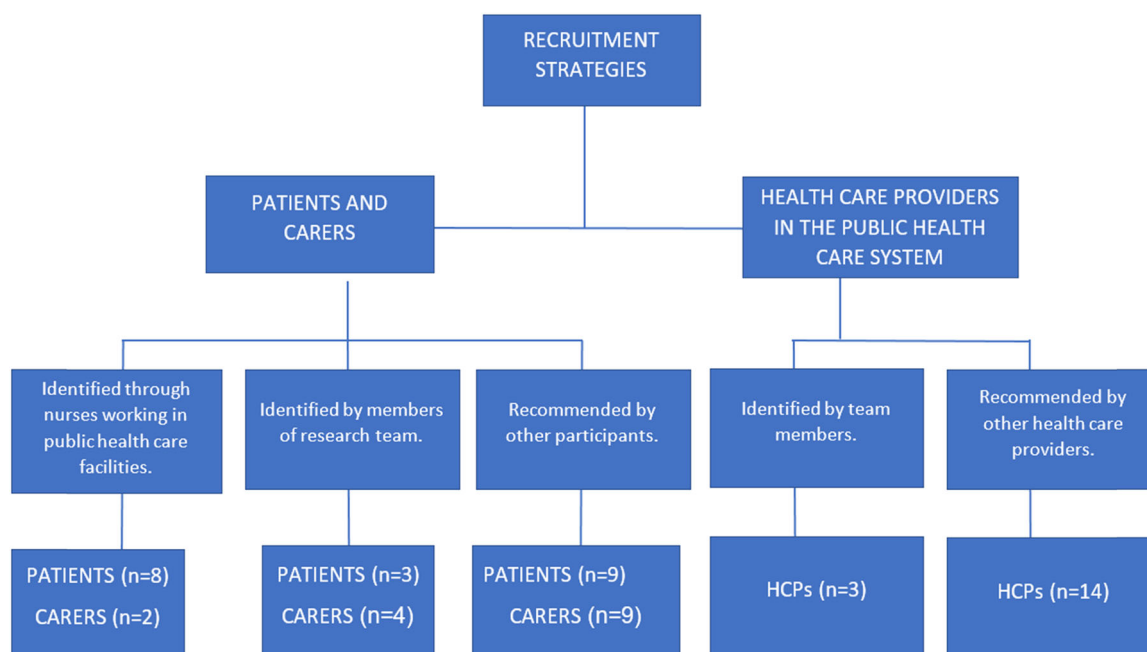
RECRUITMENT STRATEGIES

PATIENTS AND CARERS

HEALTH CARE PROVIDERS IN THE PUBLIC HEALTH CARE SYSTEM

Identified through nurses working in public health care facilities.

Identified by members of research team.

Recommended by other participants.

Identified by team members.

Recommended by other health care providers.

PATIENTS (n=8)
CARERS (n=2)

PATIENTS (n=3)
CARERS (n=4)

PATIENTS (n=9)
CARERS (n=9)

HCPs (n=3)

HCPs (n=14)